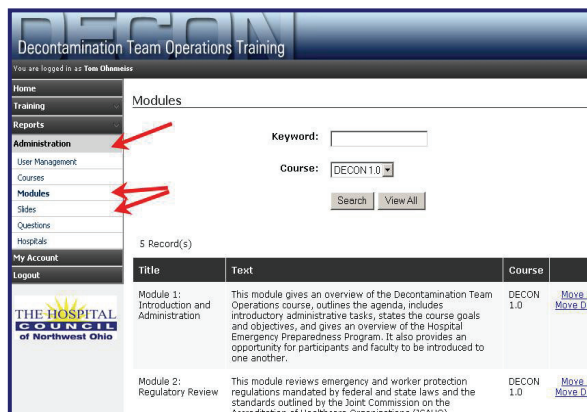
DECON

Decontamination Team Operations Training

You are logged in as Tom Ohnmeiss

Home
Training
Reports
Administration
User Management
Courses
Modules
Slides
Questions
Hospitals
My Account
Logout

THE HOSPITAL COUNCIL of Northwest Ohio

Modules

Keyword:

Course: DECON 1.0

Search View All

5 Record(s)

| Title | Text | Course | |
|---|---|---|---|
| Module 1: Introduction and Administration | This module gives an overview of the Decontamination Team Operations course, outlines the agenda, includes introductory administrative tasks, states the course goals and objectives, and gives an overview of the Hospital Emergency Preparedness Program. It also provides an opportunity for participants and faculty to be introduced to one another. | DECON 1.0 | Move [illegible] Move D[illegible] |
| Module 2: Regulatory Review | This module reviews emergency and worker protection regulations mandated by federal and state laws and the standards outlined by the Joint Commission on the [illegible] | DECON 1.0 | Move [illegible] Move D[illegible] |